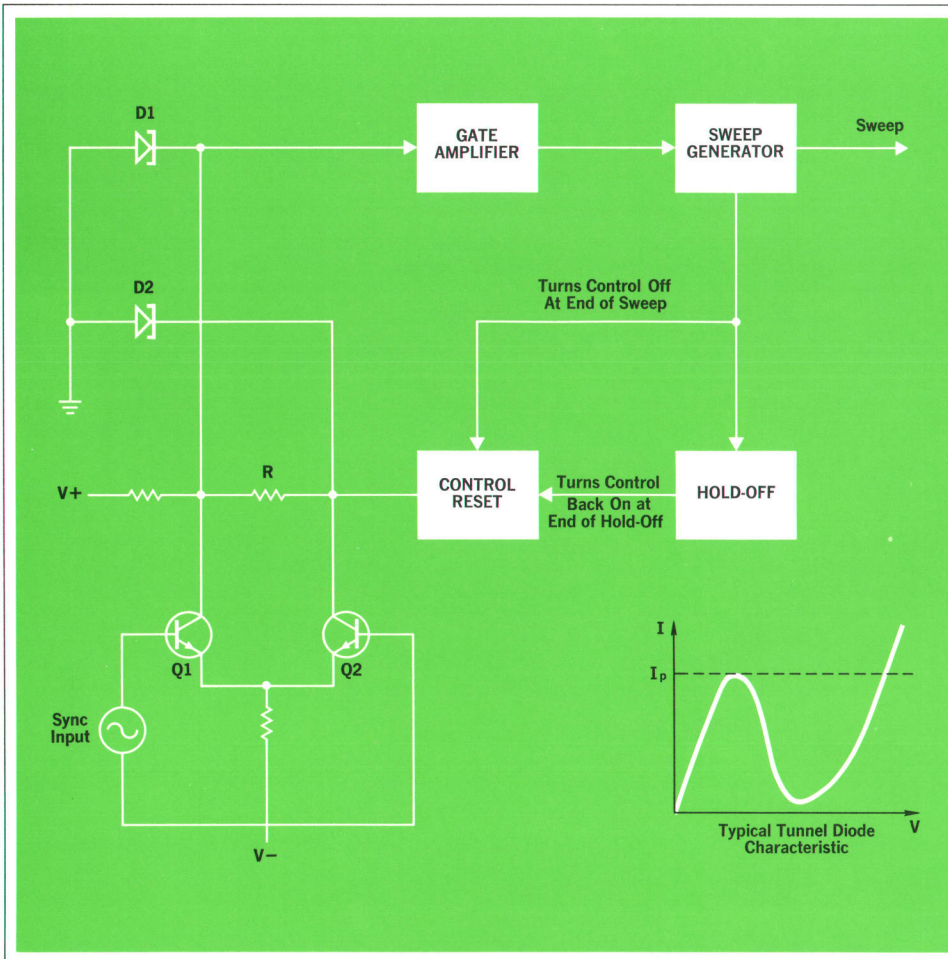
D1

GATE AMPLIFIER

SWEEP GENERATOR

Sweep

D2

Turns Control Off At End of Sweep

V+

R

CONTROL RESET

Turns Control Back On at End of Hold-Off

HOLD-OFF

Q1

Q2

Sync Input

V−

I

$I_p$

V

Typical Tunnel Diode Characteristic